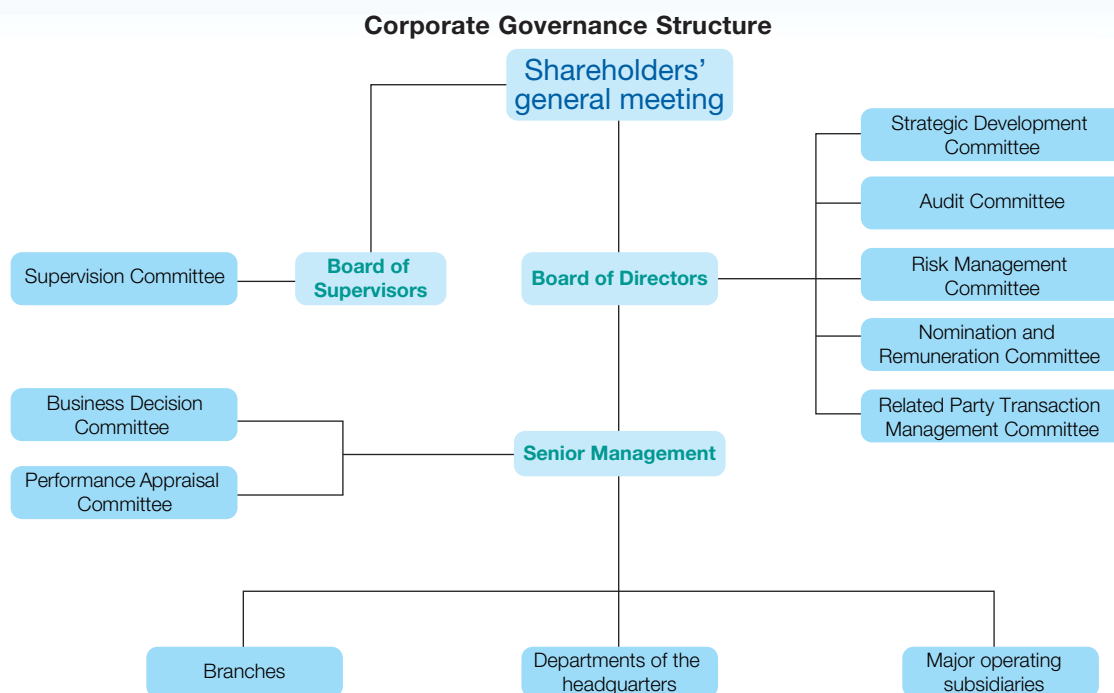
Corporate Governance Structure

Shareholders' general meeting

Strategic Development Committee

Audit Committee

Supervision Committee

Board of Supervisors

Board of Directors

Risk Management Committee

Nomination and Remuneration Committee

Related Party Transaction Management Committee

Business Decision Committee

Senior Management

Performance Appraisal Committee

Branches

Departments of the headquarters

Major operating subsidiaries